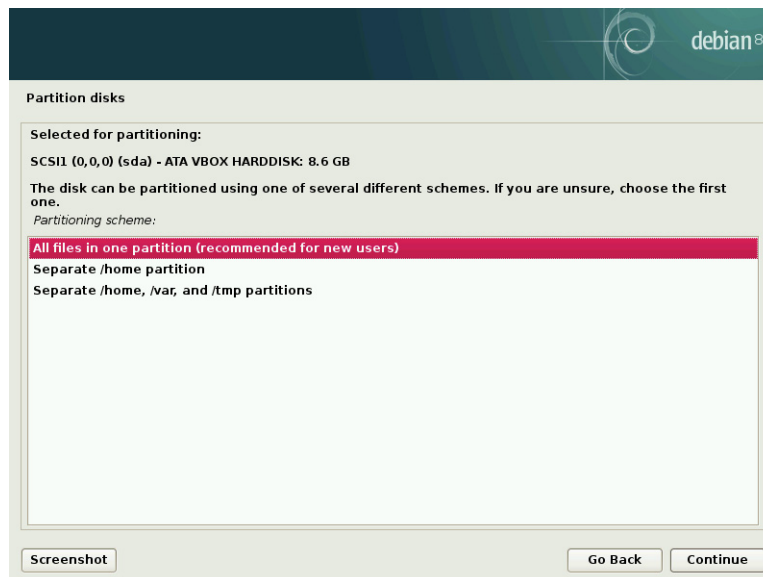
debian 8

Partition disks

Selected for partitioning:

SCSI1 (0,0,0) (sda) - ATA VBOX HARDDISK: 8.6 GB

The disk can be partitioned using one of several different schemes. If you are unsure, choose the first one.

Partitioning scheme:

All files in one partition (recommended for new users)
Separate /home partition
Separate /home, /var, and /tmp partitions

Screenshot

Go Back

Continue